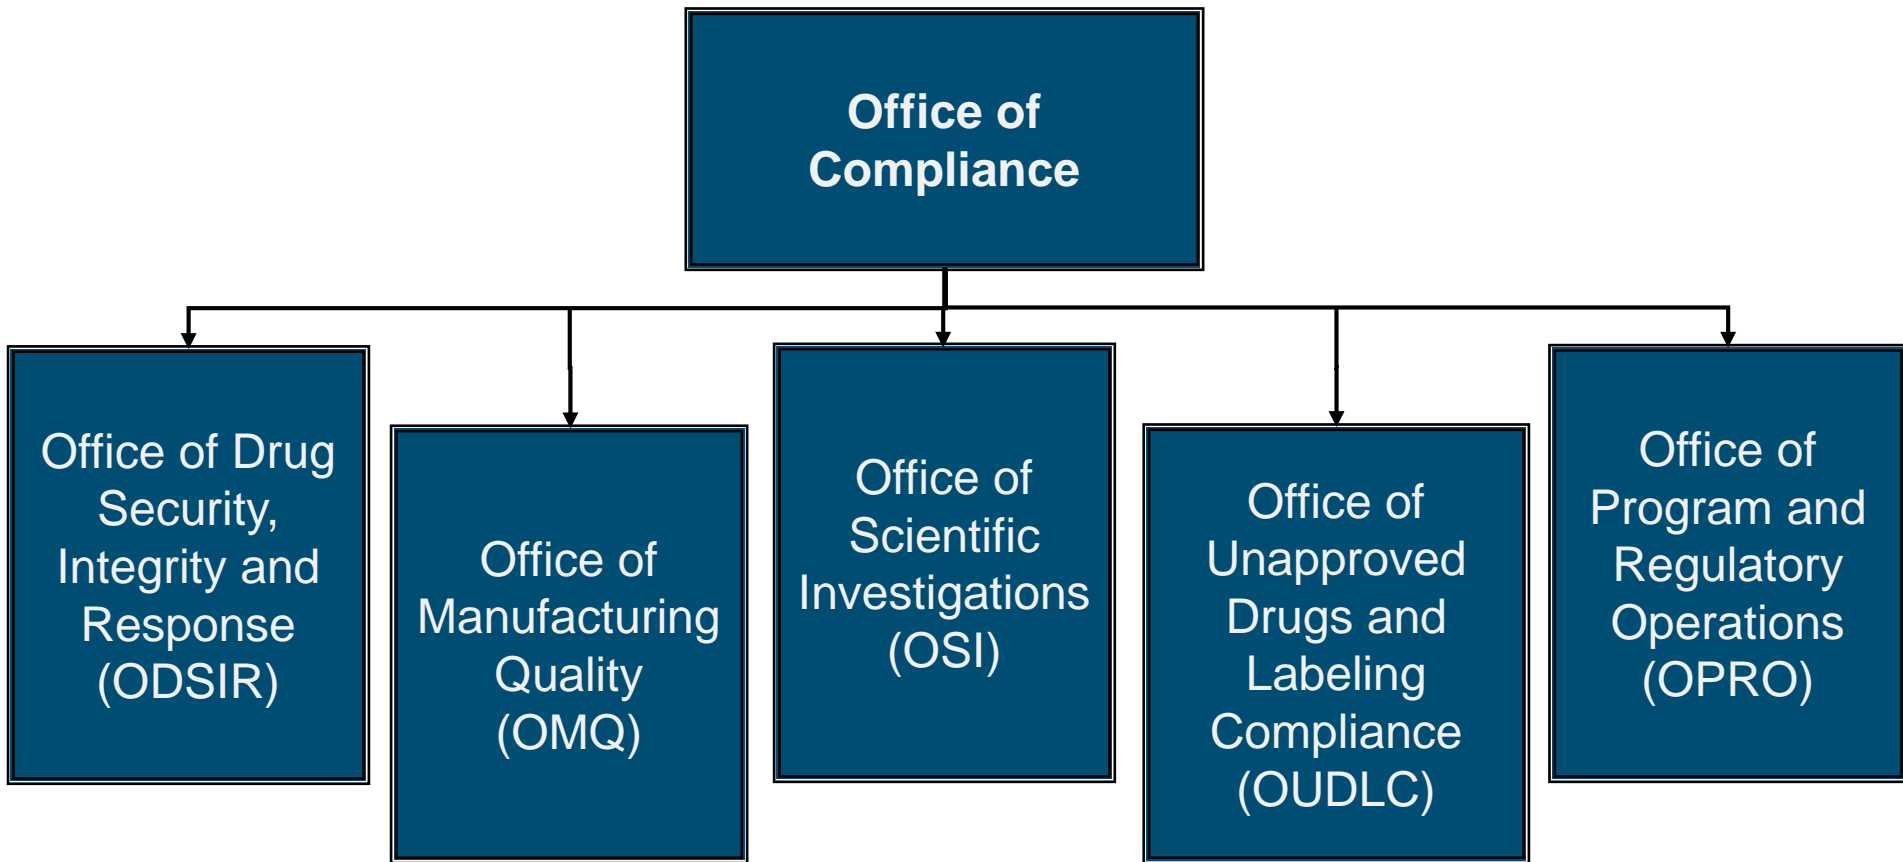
Office of Compliance

Office of Drug Security, Integrity and Response (ODSIR)

Office of Manufacturing Quality (OMQ)

Office of Scientific Investigations (OSI)

Office of Unapproved Drugs and Labeling Compliance (OUDLC)

Office of Program and Regulatory Operations (OPRO)